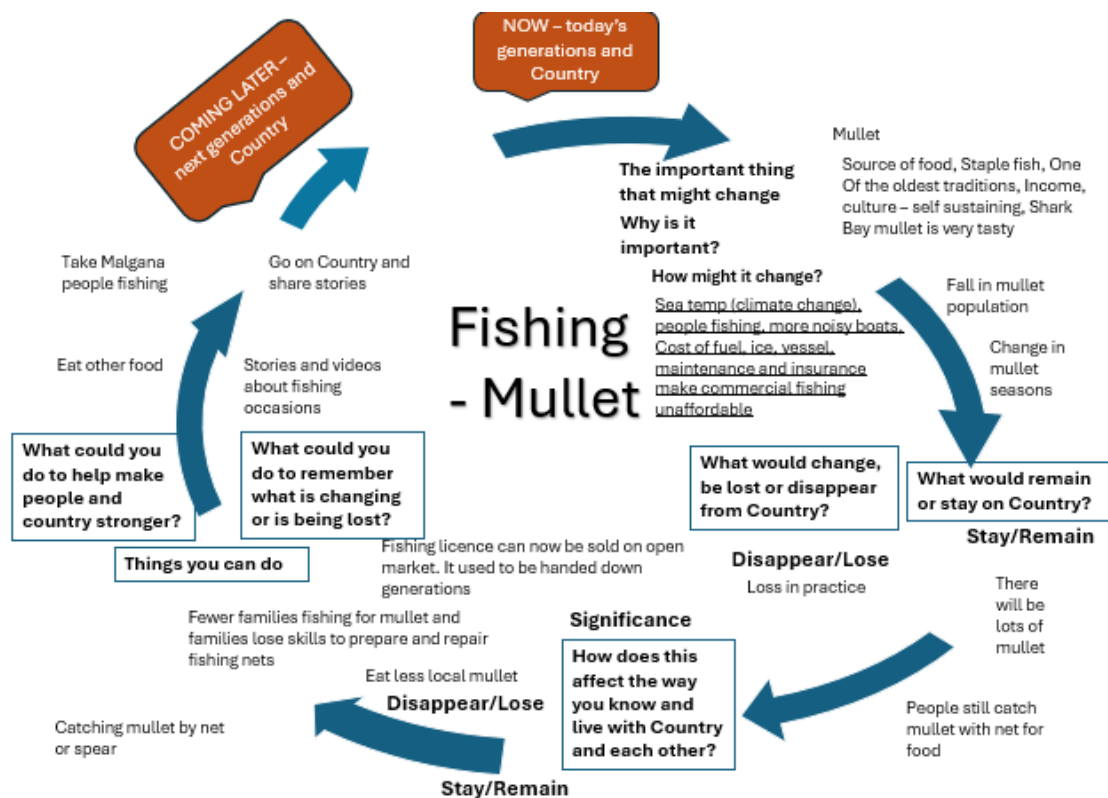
NOW – today's generations and Country

COMING LATER – next generations and Country

Fishing - Mullet

The important thing that might change

Why is it important?

Mullet

Source of food, Staple fish, One Of the oldest traditions, Income, culture – self sustaining, Shark Bay mullet is very tasty

How might it change?

Sea temp (climate change), people fishing, more noisy boats, Cost of fuel, ice, vessel, maintenance and insurance make commercial fishing unaffordable

Fall in mullet population

Change in mullet seasons

What would change, be lost or disappear from Country?

What would remain or stay on Country?

Stay/Remain

Disappear/Lose

Loss in practice

There will be lots of mullet

People still catch mullet with net for food

Significance

How does this affect the way you know and live with Country and each other?

Fishing licence can now be sold on open market. It used to be handed down generations

Fewer families fishing for mullet and families lose skills to prepare and repair fishing nets

Eat less local mullet

Disappear/Lose

Catching mullet by net or spear

Stay/Remain

Things you can do

What could you do to help make people and country stronger?

What could you do to remember what is changing or is being lost?

Eat other food

Stories and videos about fishing occasions

Take Malgana people fishing

Go on Country and share stories